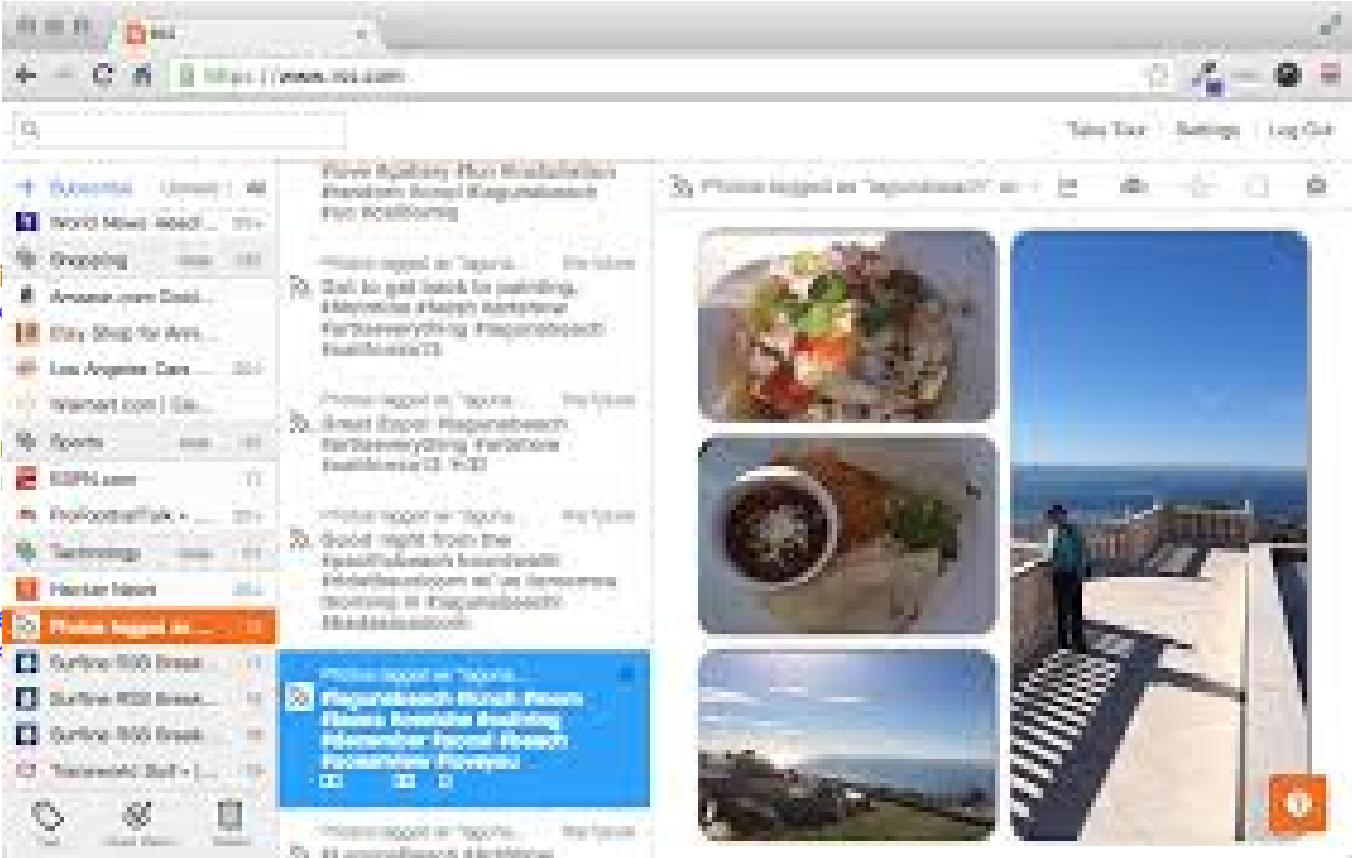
Inoreader

https://www.inoreader.com

Take Tour | Settings | Log Out

+ Subscribe Unread | All

World News Headl...
Shopping
Amazon.com Deal...
Etsy Shop for Am...
Los Angeles Dea...
Walmart.com | Ga...
Sports
ESPN.com
ProFootballTalk - ...
Technology
Hacker News
Photos tagged as ...
Surfline RSS Break...
Surfline RSS Break...
Surfline RSS Break...
"lagunaHC Staff - [...

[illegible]

Photos tagged as "laguna... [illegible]
Got to get back to painting. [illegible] #lagunabeach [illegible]

Photos tagged as "laguna... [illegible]
Great Expos #lagunabeach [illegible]

Photos tagged as "laguna... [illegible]
Good night from the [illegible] #lagunabeach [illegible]

Photos tagged as "laguna...
#lagunabeach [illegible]

Photos tagged as "laguna... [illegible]
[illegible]

Photos tagged as "lagunabeach" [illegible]